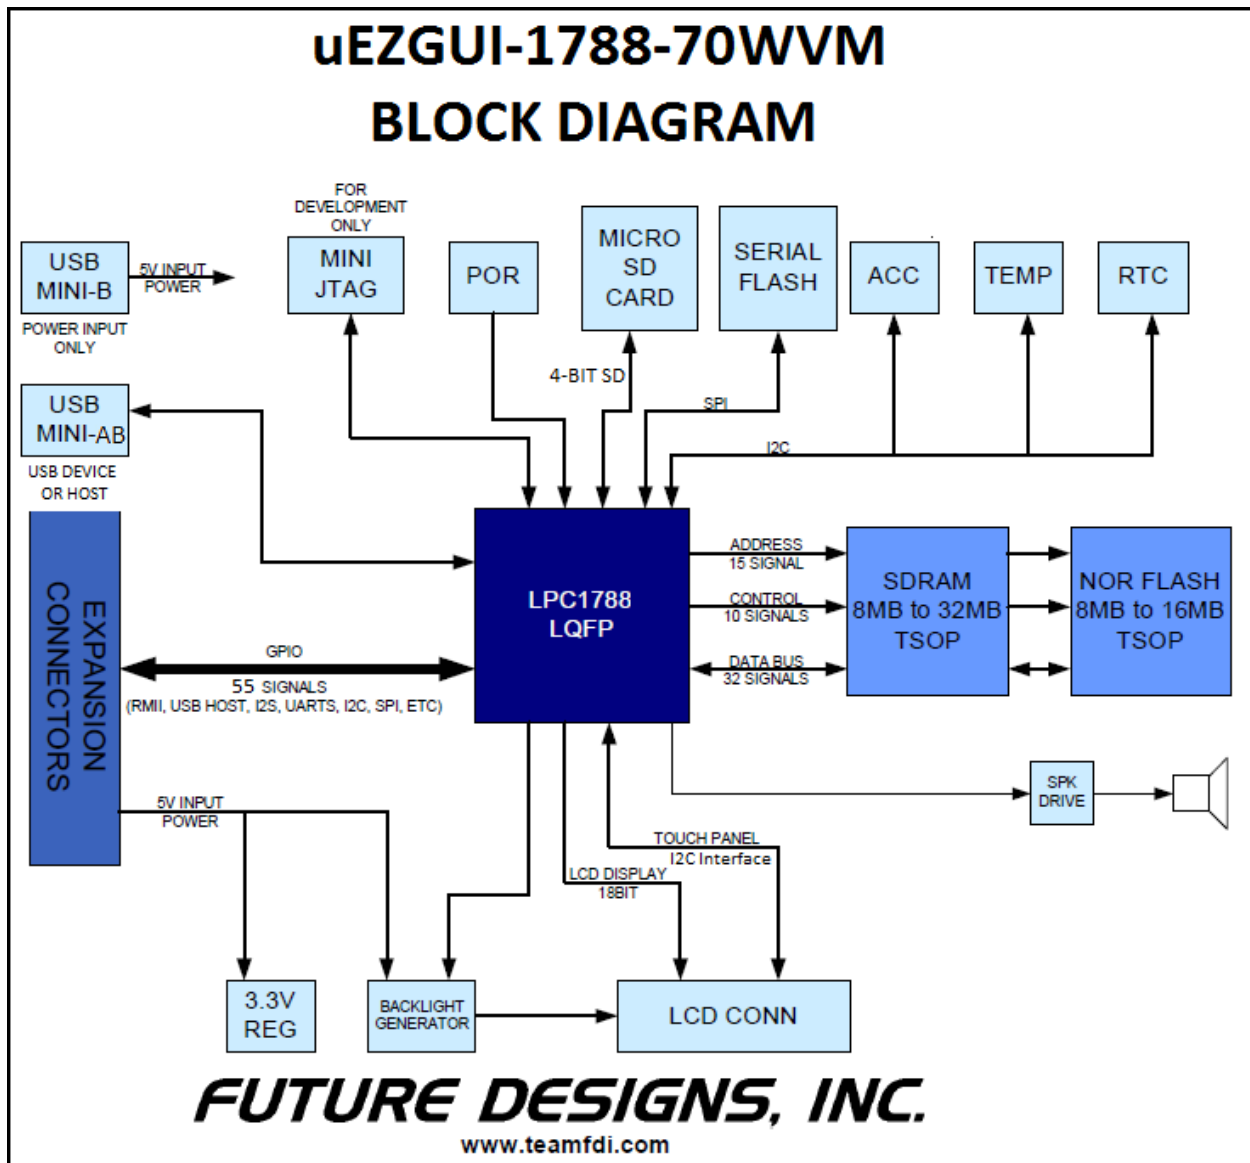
uEZGUI-1788-70WVM
BLOCK DIAGRAM

USB MINI-B
5V INPUT POWER
POWER INPUT ONLY

FOR DEVELOPMENT ONLY
MINI JTAG

POR

MICRO SD CARD

SERIAL FLASH

ACC

TEMP

RTC

4-BIT SD
SPI
I2C

USB MINI-AB
USB DEVICE OR HOST

EXPANSION CONNECTORS

LPC1788 LQFP

ADDRESS 15 SIGNAL
CONTROL 10 SIGNALS
DATA BUS 32 SIGNALS

SDRAM 8MB to 32MB TSOP

NOR FLASH 8MB to 16MB TSOP

GPIO
55 SIGNALS
(RMII, USB HOST, I2S, UARTS, I2C, SPI, ETC)

SPK DRIVE

5V INPUT POWER

TOUCH PANEL
I2C Interface

LCD DISPLAY 18BIT

3.3V REG

BACKLIGHT GENERATOR

LCD CONN

FUTURE DESIGNS, INC.
www.teamfdi.com